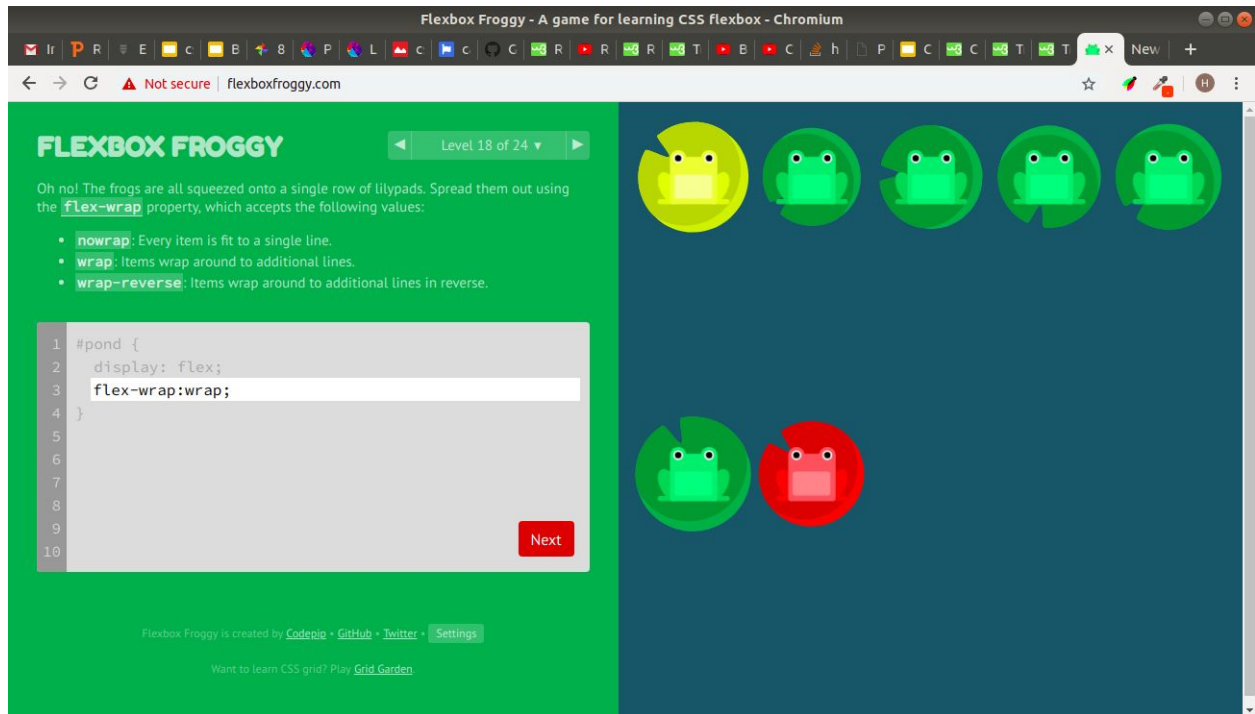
Flexbox Froggy - A game for learning CSS flexbox - Chromium

Ir P R E c B 8 P L c c C R R R T B C h P C C T T New +

Not secure | flexboxfroggy.com

H

FLEXBOX FROGGY

Level 18 of 24 ▾

Oh no! The frogs are all squeezed onto a single row of lilypads. Spread them out using the flex-wrap property, which accepts the following values:

- nowrap: Every item is fit to a single line.
- wrap: Items wrap around to additional lines.
- wrap-reverse: Items wrap around to additional lines in reverse.

1 #pond {
2 display: flex;
3 flex-wrap:wrap;
4 }
5
6
7
8
9
10

Next

Flexbox Froggy is created by Codepip • GitHub • Twitter • Settings

Want to learn CSS grid? Play Grid Garden.